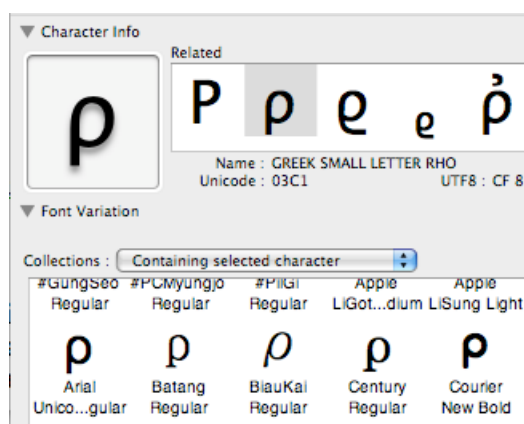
Character Info

Related

ρ

Ρ ρ ϱ ℘ ῤ

Name : GREEK SMALL LETTER RHO
Unicode : 03C1 UTF8 : CF 8

Font Variation

Collections : Containing selected character

| #GungSeo Regular | #PCMyungjo Regular | #PilGi Regular | Apple LiGot...dium | Apple LiSung Light |
|---|---|---|---|---|
| ρ | ρ | ρ | ρ | ρ |
| Arial Unico...gular | Batang Regular | BiauKai Regular | Century Regular | Courier New Bold |